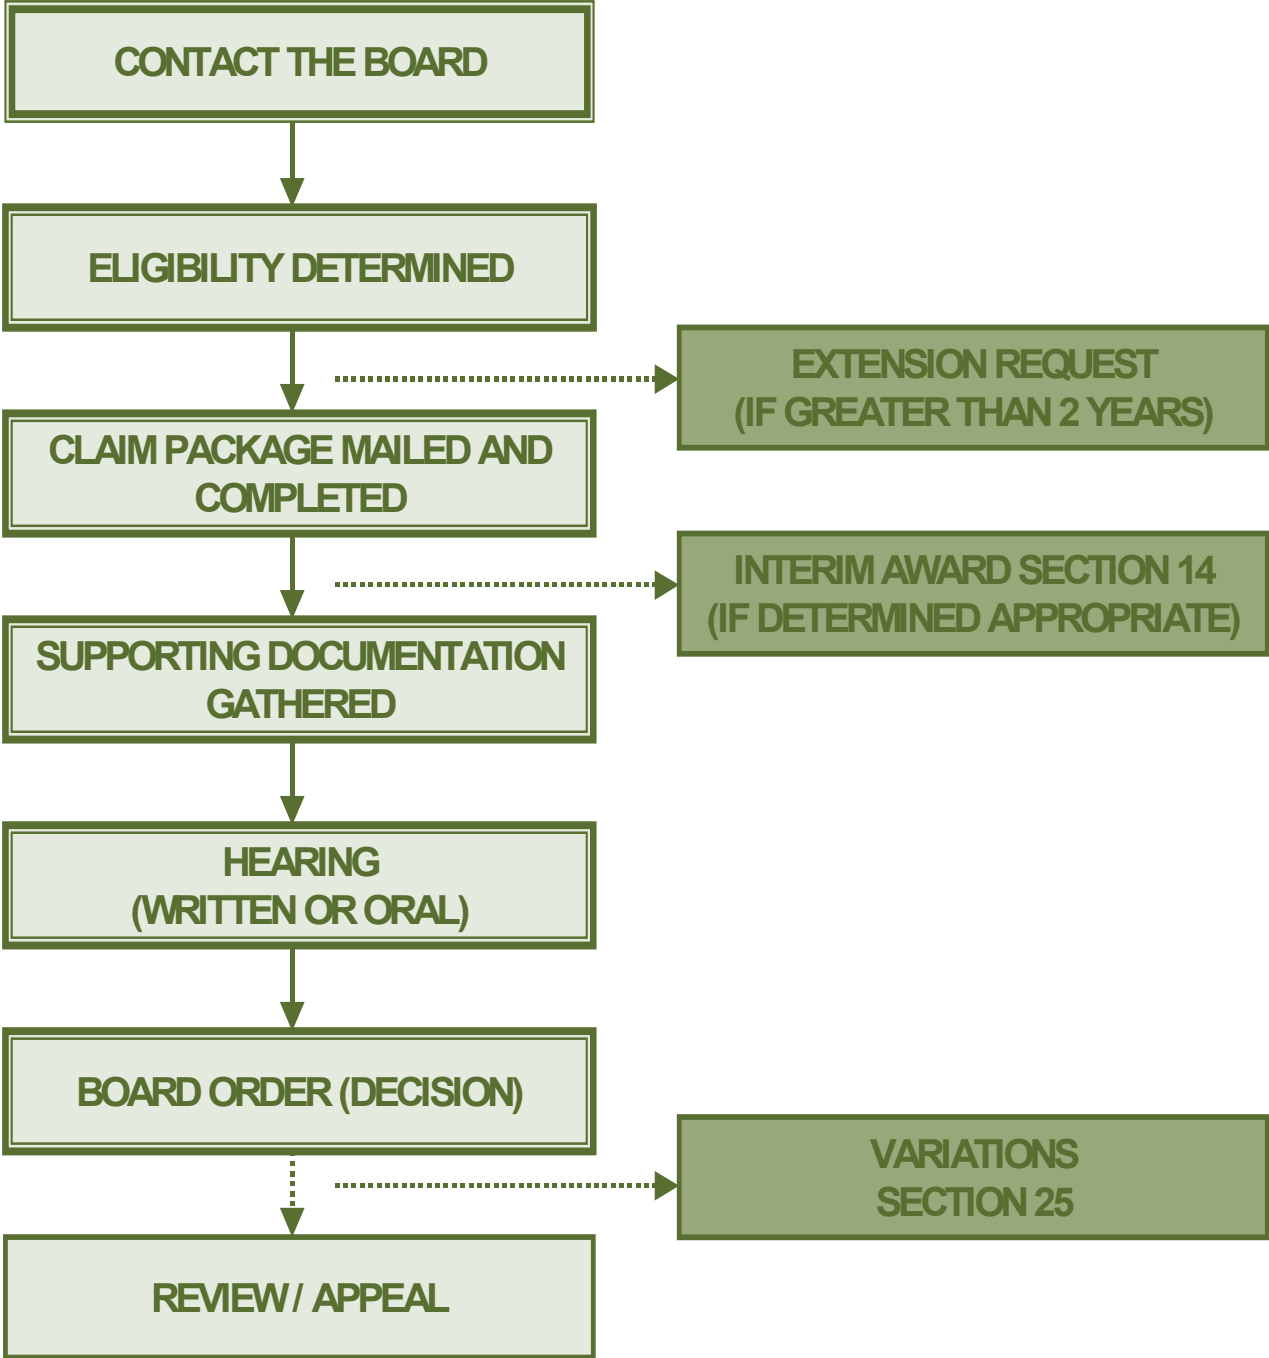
CONTACT THE BOARD

ELIGIBILITY DETERMINED

EXTENSION REQUEST (IF GREATER THAN 2 YEARS)

CLAIM PACKAGE MAILED AND COMPLETED

INTERIM AWARD SECTION 14 (IF DETERMINED APPROPRIATE)

SUPPORTING DOCUMENTATION GATHERED

HEARING (WRITTEN OR ORAL)

BOARD ORDER (DECISION)

VARIATIONS SECTION 25

REVIEW / APPEAL